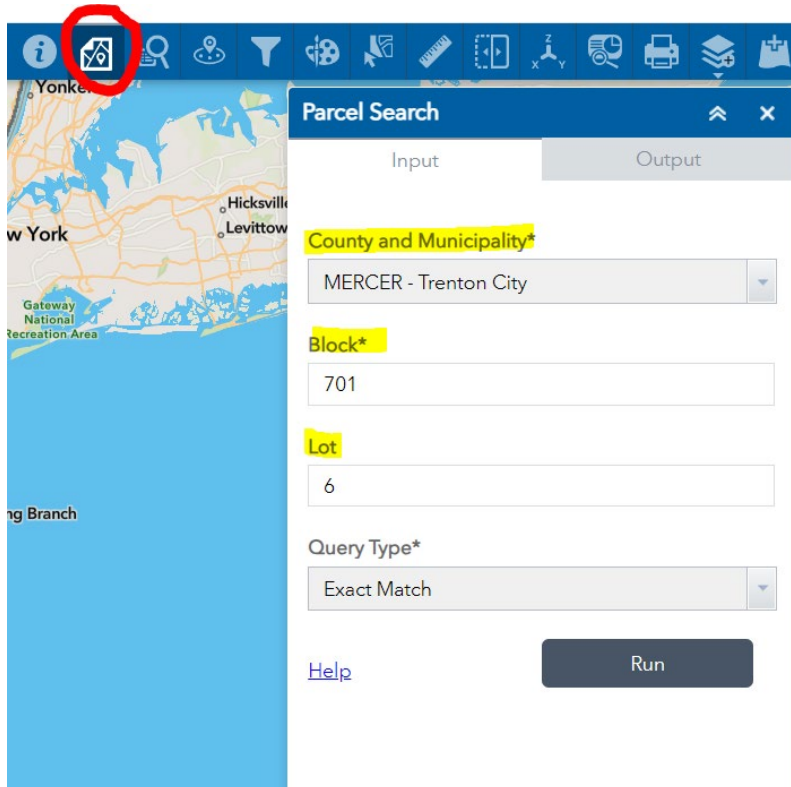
Yonkers
Hicksville
w York
Levittow
Gateway National Recreation Area
ng Branch

Parcel Search

Input
Output

County and Municipality*
MERCER - Trenton City

Block*
701

Lot
6

Query Type*
Exact Match

Help
Run